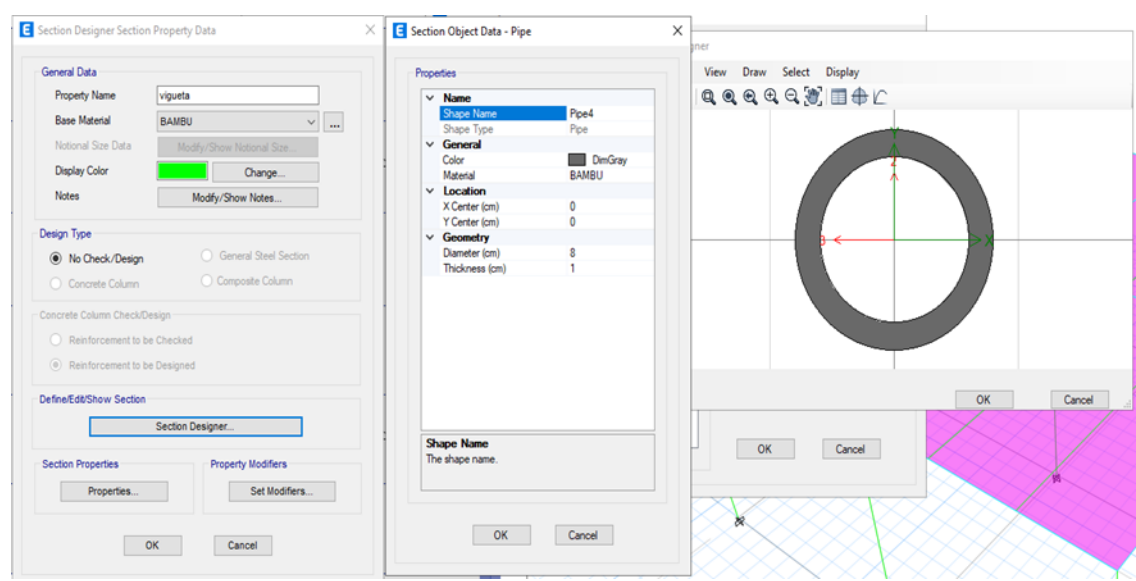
Section Designer Section Property Data

General Data
Property Name vigueta
Base Material BAMBU
Notional Size Data Modify/Show Notional Size...
Display Color Change...
Notes Modify/Show Notes...

Design Type
No Check/Design
General Steel Section
Concrete Column
Composite Column

Concrete Column Check/Design
Reinforcement to be Checked
Reinforcement to be Designed

Define/Edit/Show Section
Section Designer...

Section Properties
Properties...
Property Modifiers
Set Modifiers...

OK Cancel

Section Object Data - Pipe

Properties

| | |
|---|---|
| Name | |
| Shape Name | Pipe4 |
| Shape Type | Pipe |
| General | |
| Color | DimGray |
| Material | BAMBU |
| Location | |
| X Center (cm) | 0 |
| Y Center (cm) | 0 |
| Geometry | |
| Diameter (cm) | 8 |
| Thickness (cm) | 1 |

Shape Name
The shape name.

OK Cancel

gner
View Draw Select Display

Z
X

OK Cancel

OK Cancel